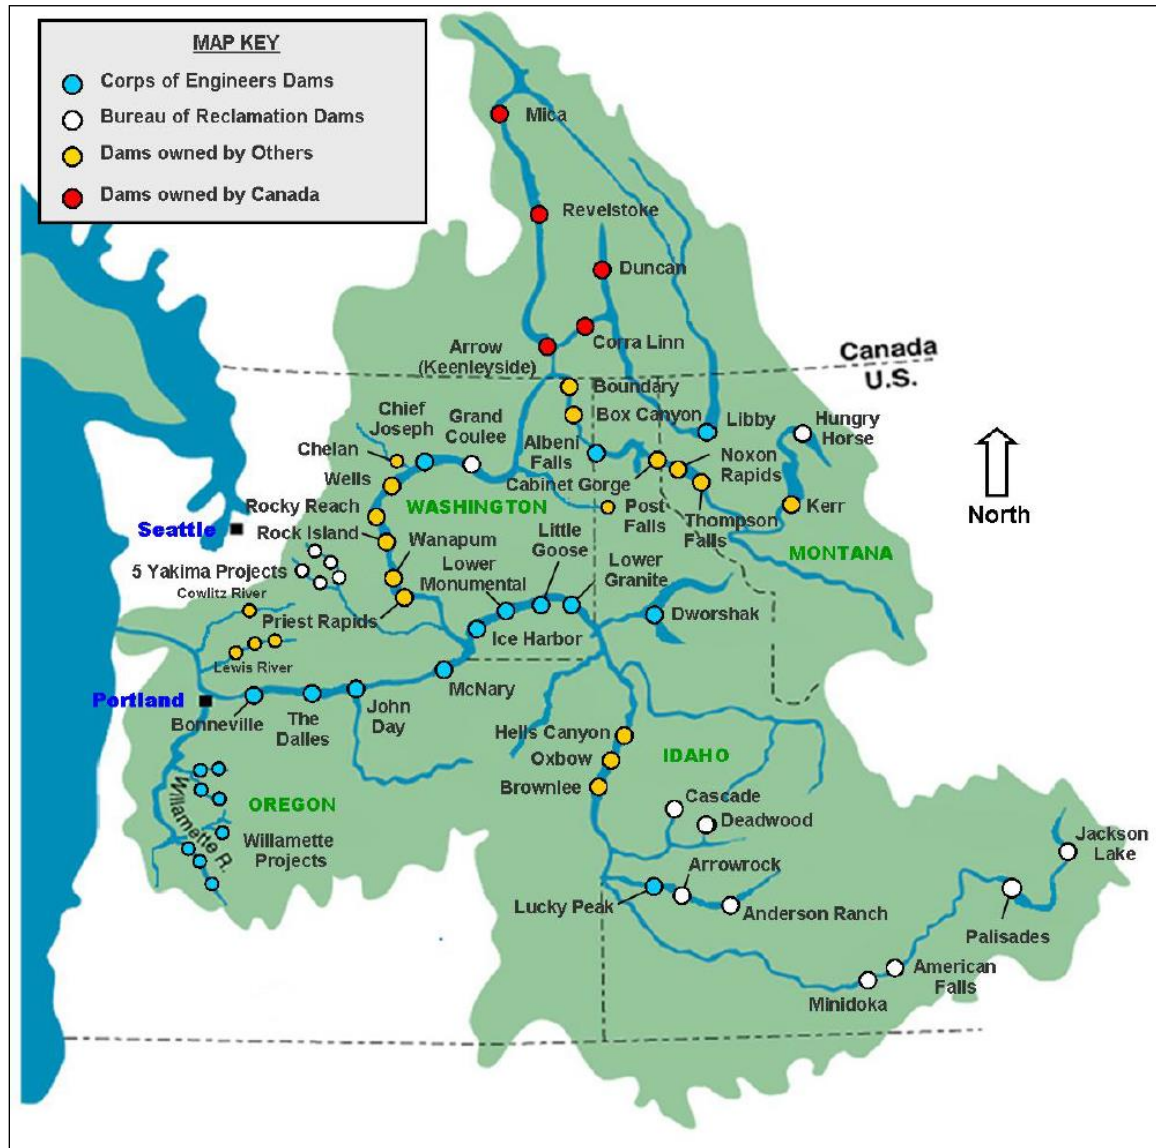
MAP KEY
Corps of Engineers Dams
Bureau of Reclamation Dams
Dams owned by Others
Dams owned by Canada

Mica
Revelstoke
Duncan
Corra Linn
Arrow (Keenleyside)
Canada
U.S.
Boundary
Box Canyon
Libby
Hungry Horse
North
Chief Joseph
Grand Coulee
Albeni Falls
Noxon Rapids
Chelan
Wells
Cabinet Gorge
Kerr
Rocky Reach
WASHINGTON
Post Falls
Thompson Falls
Seattle
Rock Island
Wanapum
Little Goose
MONTANA
5 Yakima Projects
Lower Monumental
Lower Granite
Cowlitz River
Priest Rapids
Dworshak
Ice Harbor
Lewis River
McNary
Portland
Bonneville
The Dalles
John Day
Hells Canyon
Oxbow
IDAHO
Brownlee
OREGON
Cascade
Deadwood
Willamette R.
Willamette Projects
Jackson Lake
Arrowrock
Lucky Peak
Anderson Ranch
Palisades
American Falls
Minidoka